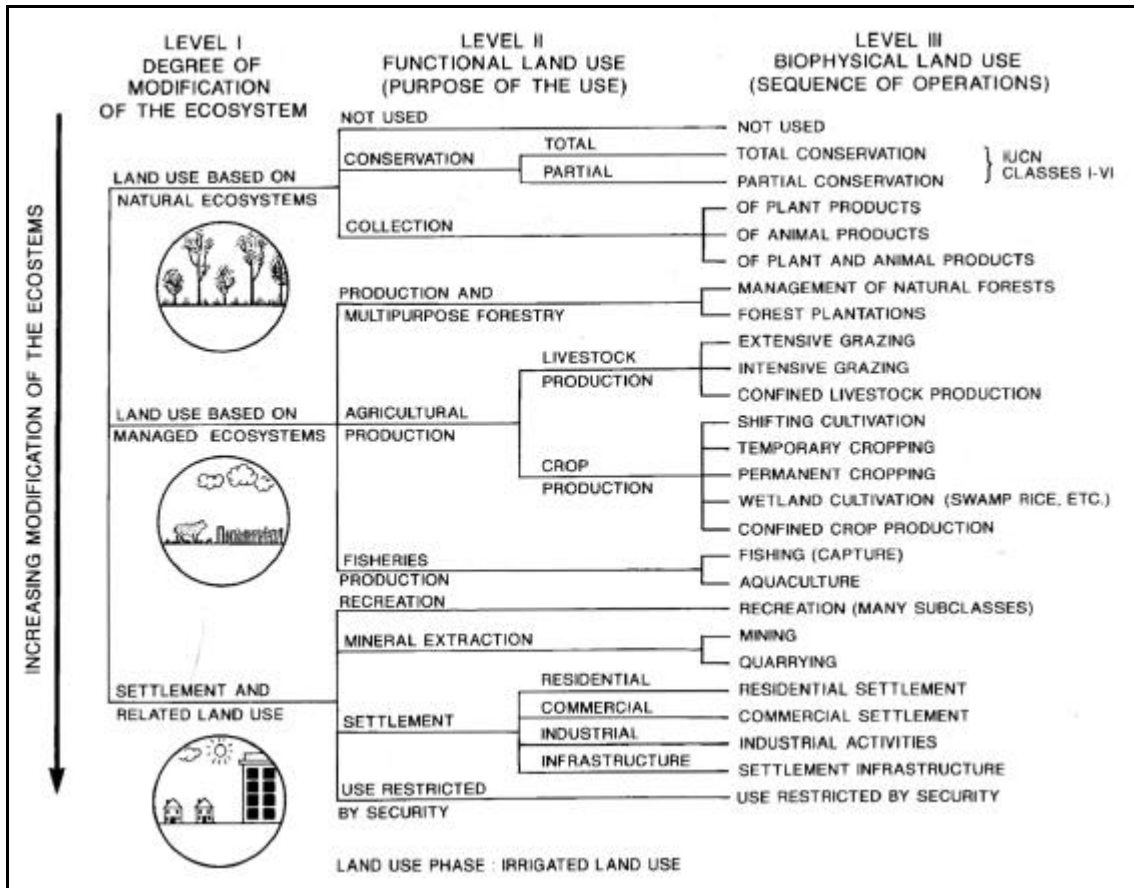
LEVEL I
DEGREE OF MODIFICATION OF THE ECOSYSTEM

LEVEL II
FUNCTIONAL LAND USE
(PURPOSE OF THE USE)

LEVEL III
BIOPHYSICAL LAND USE
(SEQUENCE OF OPERATIONS)

INCREASING MODIFICATION OF THE ECOSTEMS

LAND USE BASED ON NATURAL ECOSYSTEMS

NOT USED
CONSERVATION
TOTAL
PARTIAL
COLLECTION

NOT USED
TOTAL CONSERVATION
PARTIAL CONSERVATION
IUCN CLASSES I-VI
OF PLANT PRODUCTS
OF ANIMAL PRODUCTS
OF PLANT AND ANIMAL PRODUCTS

LAND USE BASED ON MANAGED ECOSYSTEMS

PRODUCTION AND MULTIPURPOSE FORESTRY
AGRICULTURAL PRODUCTION
LIVESTOCK PRODUCTION
CROP PRODUCTION
FISHERIES PRODUCTION

MANAGEMENT OF NATURAL FORESTS
FOREST PLANTATIONS
EXTENSIVE GRAZING
INTENSIVE GRAZING
CONFINED LIVESTOCK PRODUCTION
SHIFTING CULTIVATION
TEMPORARY CROPPING
PERMANENT CROPPING
WETLAND CULTIVATION (SWAMP RICE, ETC.)
CONFINED CROP PRODUCTION
FISHING (CAPTURE)
AQUACULTURE

SETTLEMENT AND RELATED LAND USE

RECREATION
MINERAL EXTRACTION
SETTLEMENT
RESIDENTIAL
COMMERCIAL
INDUSTRIAL
INFRASTRUCTURE
USE RESTRICTED BY SECURITY

RECREATION (MANY SUBCLASSES)
MINING
QUARRYING
RESIDENTIAL SETTLEMENT
COMMERCIAL SETTLEMENT
INDUSTRIAL ACTIVITIES
SETTLEMENT INFRASTRUCTURE
USE RESTRICTED BY SECURITY

LAND USE PHASE : IRRIGATED LAND USE